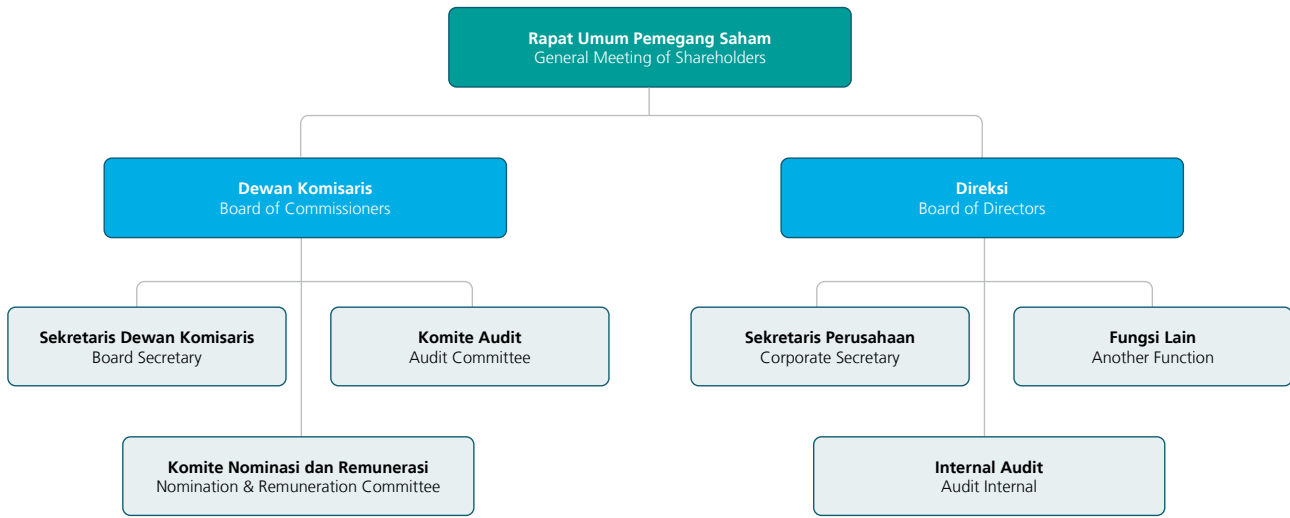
Rapat Umum Pemegang Saham
General Meeting of Shareholders

Dewan Komisaris
Board of Commissioners

Direksi
Board of Directors

Sekretaris Dewan Komisaris
Board Secretary

Komite Audit
Audit Committee

Sekretaris Perusahaan
Corporate Secretary

Fungsi Lain
Another Function

Komite Nominasi dan Remunerasi
Nomination & Remuneration Committee

Internal Audit
Audit Internal